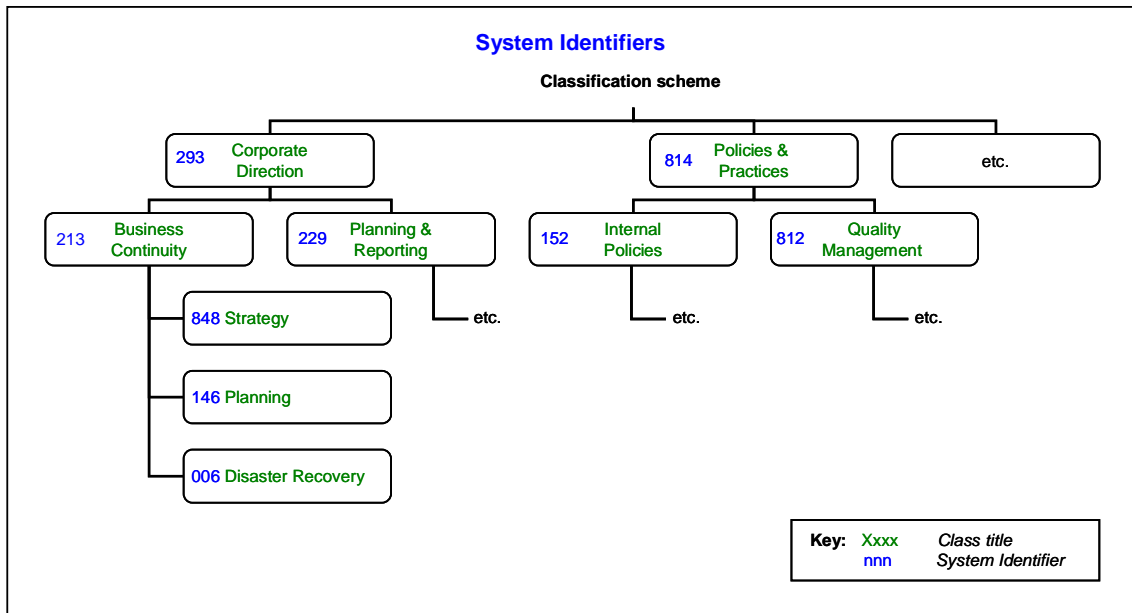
System Identifiers

Classification scheme

293 Corporate Direction

814 Policies & Practices

etc.

213 Business Continuity

229 Planning & Reporting

152 Internal Policies

812 Quality Management

848 Strategy

etc.

etc.

etc.

146 Planning

006 Disaster Recovery

Key: Xxxx Class title
nnn System Identifier